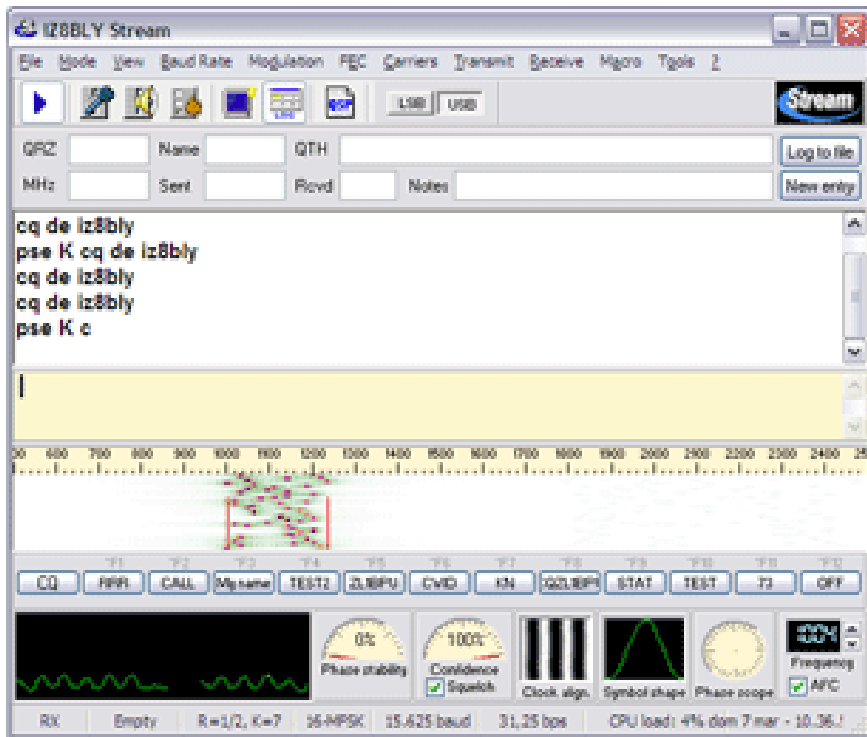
IZ8BLY Stream

File Mode View Baud Rate Modulation FEC Carriers Transmit Receive Macro Tools ?

LSB USB

Stream

QRZ Name QTH Log to file

MHz Sent Rcvd Notes New entry

cq de iz8bly
pse K cq de iz8bly
cq de iz8bly
cq de iz8bly
pse K c

500 600 700 800 900 1000 1100 1200 1300 1400 1500 1600 1700 1800 1900 2000 2100 2200 2300 2400 25

F1 F2 F3 F4 F5 F6 F7 F8 F9 F10 F11 F12

CQ RRR CALL My name TEST2 ZL1BPU CWID KN G3ZJBPI STAT TEST 73 OFF

0% Phase stability

100% Confidence Squelch

Clock align.

Symbol shape

Phase scope

Frequency AFC

RX Empty R=1/2, K=7 16-MFSK 15.625 baud 31,25 bps CPU load: 4% dom 7 mar - 10.36.